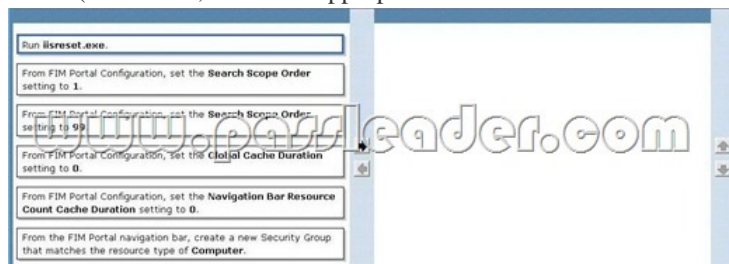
(Answer choices) ... appropriate ...

Run **iisreset.exe**.

From FIM Portal Configuration, set the **Search Scope Order** setting to **1**.

From FIM Portal Configuration, set the **Search Scope Order** setting to **99**.

www.passleader.com

From FIM Portal Configuration, set the **Global Cache Duration** setting to **0**.

From FIM Portal Configuration, set the **Navigation Bar Resource Count Cache Duration** setting to **0**.

From the FIM Portal navigation bar, create a new Security Group that matches the resource type of **Computer**.